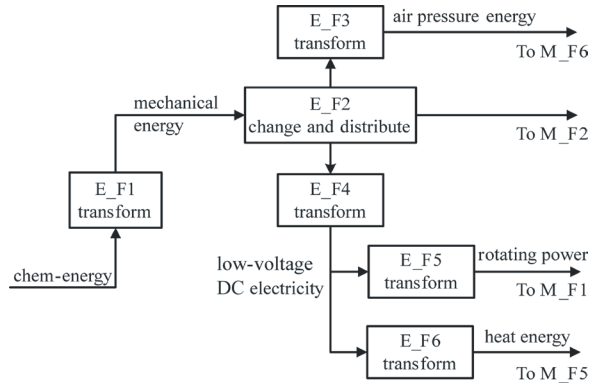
E_F3
transform

air pressure energy

To M_F6

mechanical energy

E_F2
change and distribute

To M_F2

E_F1
transform

E_F4
transform

low-voltage
DC electricity

E_F5
transform

rotating power

To M_F1

chem-energy

E_F6
transform

heat energy

To M_F5